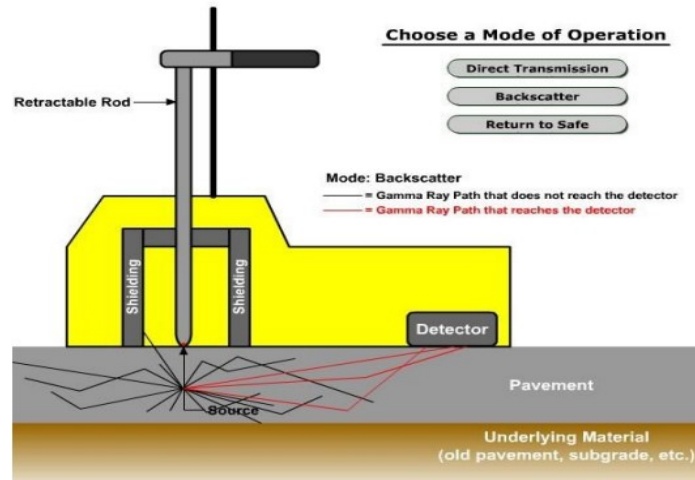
Choose a Mode of Operation

Direct Transmission

Backscatter

Return to Safe

Retractable Rod

Mode: Backscatter
— = Gamma Ray Path that does not reach the detector
— = Gamma Ray Path that reaches the detector

Shielding

Shielding

Detector

Pavement

Source

Underlying Material
(old pavement, subgrade, etc.)